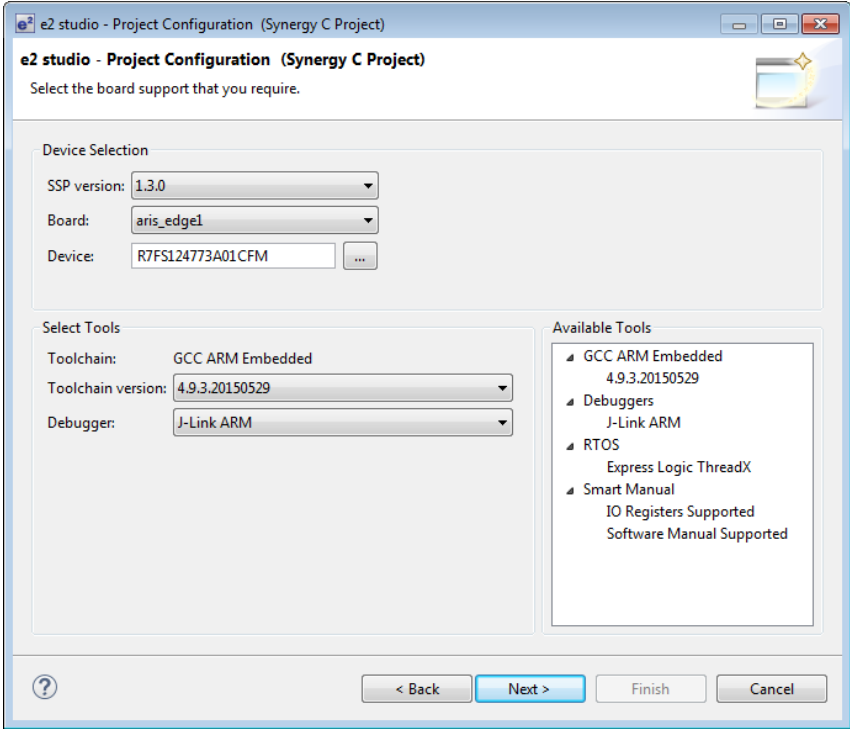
e2 studio - Project Configuration (Synergy C Project)

e2 studio - Project Configuration (Synergy C Project)
Select the board support that you require.

Device Selection
SSP version: 1.3.0
Board: aris_edge1
Device: R7FS124773A01CFM ...

Select Tools
Toolchain: GCC ARM Embedded
Toolchain version: 4.9.3.20150529
Debugger: J-Link ARM

Available Tools
GCC ARM Embedded
4.9.3.20150529
Debuggers
J-Link ARM
RTOS
Express Logic ThreadX
Smart Manual
IO Registers Supported
Software Manual Supported

?
< Back
Next >
Finish
Cancel